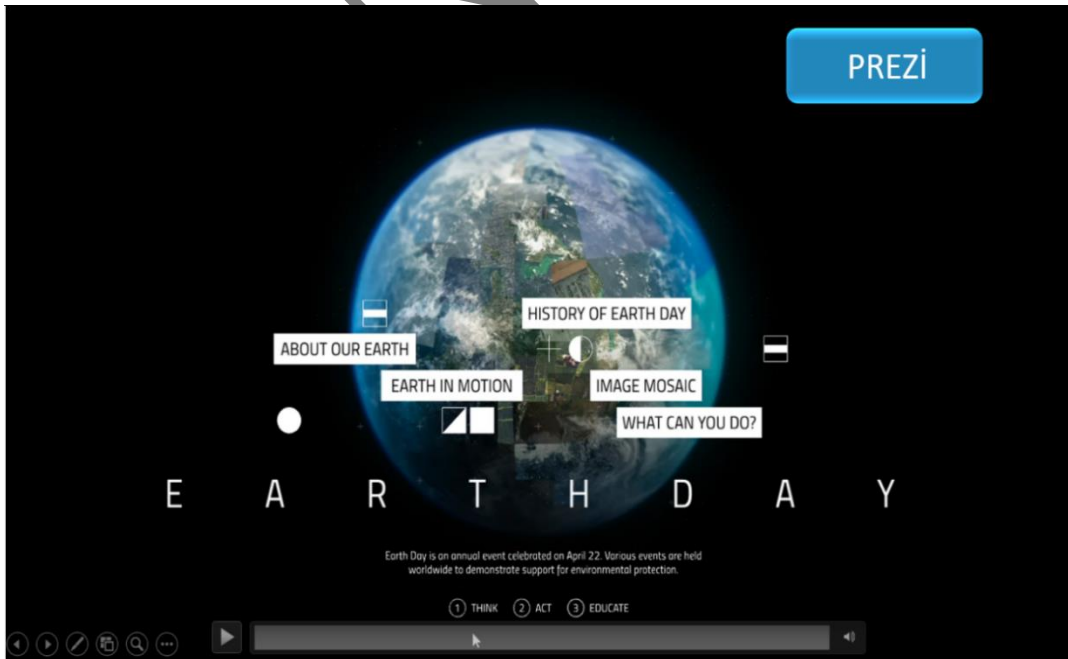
PREZİ

HISTORY OF EARTH DAY

ABOUT OUR EARTH

EARTH IN MOTION

IMAGE MOSAIC

WHAT CAN YOU DO?

E A R T H D A Y

Earth Day is an annual event celebrated on April 22. Various events are held worldwide to demonstrate support for environmental protection.

1 THINK 2 ACT 3 EDUCATE